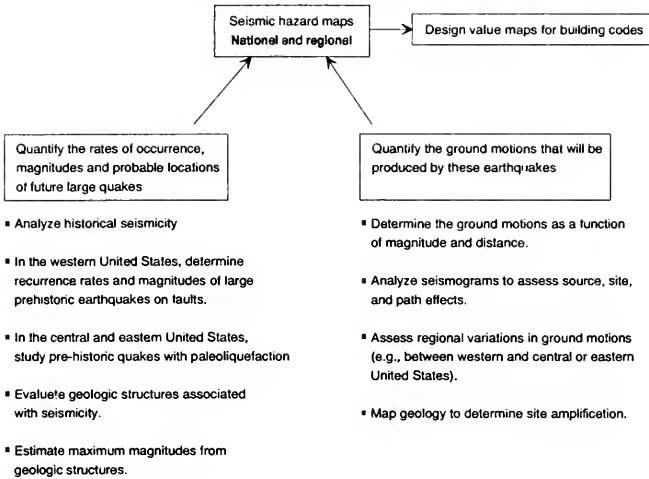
Seismic hazard maps
National and regional

Design value maps for building codes

Quantify the rates of occurrence, magnitudes and probable locations of future large quakes

- Analyze historical seismicity
- In the western United States, determine recurrence rates and magnitudes of large prehistoric earthquakes on faults.
- In the central and eastern United States, study pre-historic quakes with paleoliquefaction
- Evaluate geologic structures associated with seismicity.
- Estimate maximum magnitudes from geologic structures.

Quantify the ground motions that will be produced by these earthquakes

- Determine the ground motions as a function of magnitude and distance.
- Analyze seismograms to assess source, site, and path effects.
- Assess regional variations in ground motions (e.g., between western and central or eastern United States).
- Map geology to determine site amplification.